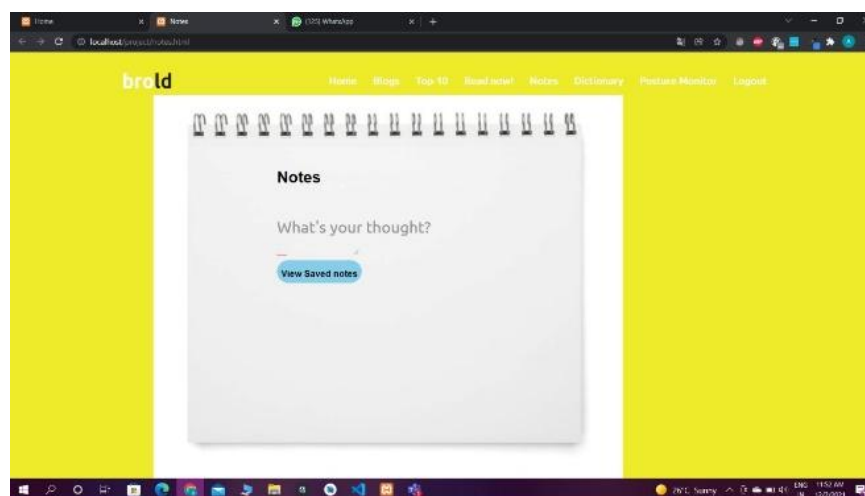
Home
Notes
(120) WhatsApp
localhost/project/notes.html

brold

Home Blogs Top 10 Read now! Notes Dictionary Posture Monitor Logout

Notes

What's your thought?

View Saved notes

26°C Sunny
ENG IN
11:52 AM
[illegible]